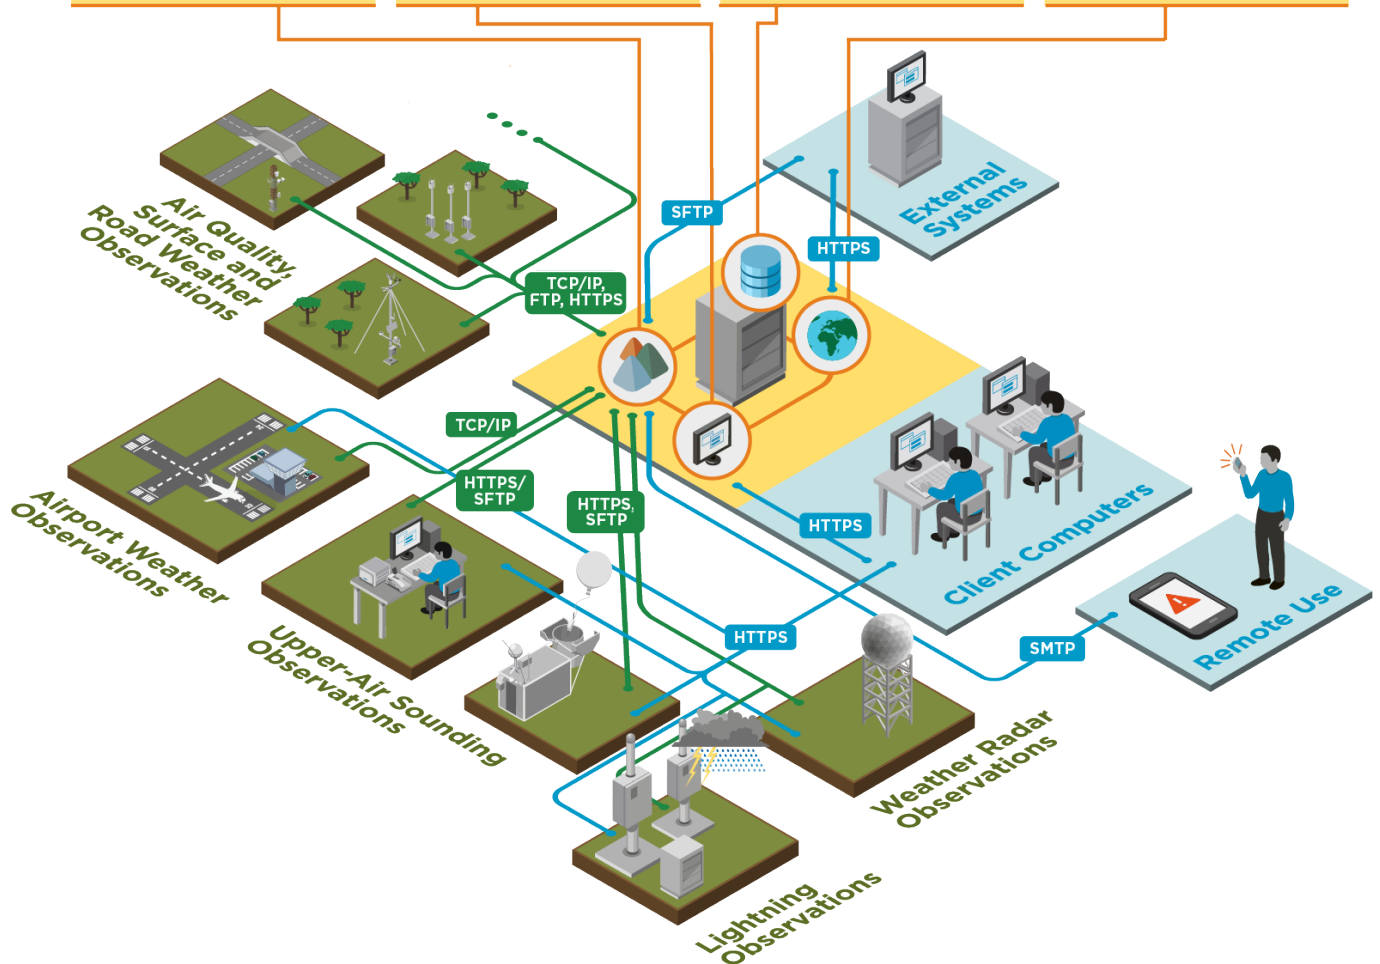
Air Quality, Surface and Road Weather Observations

TCP/IP, FTP, HTTPS

SFTP

HTTPS

External Systems

TCP/IP

HTTPS/ SFTP

HTTPS, SFTP

HTTPS

Client Computers

Airport Weather Observations

Upper-Air Sounding Observations

HTTPS

SMTP

Remote Use

Weather Radar Observations

Lightning Observations